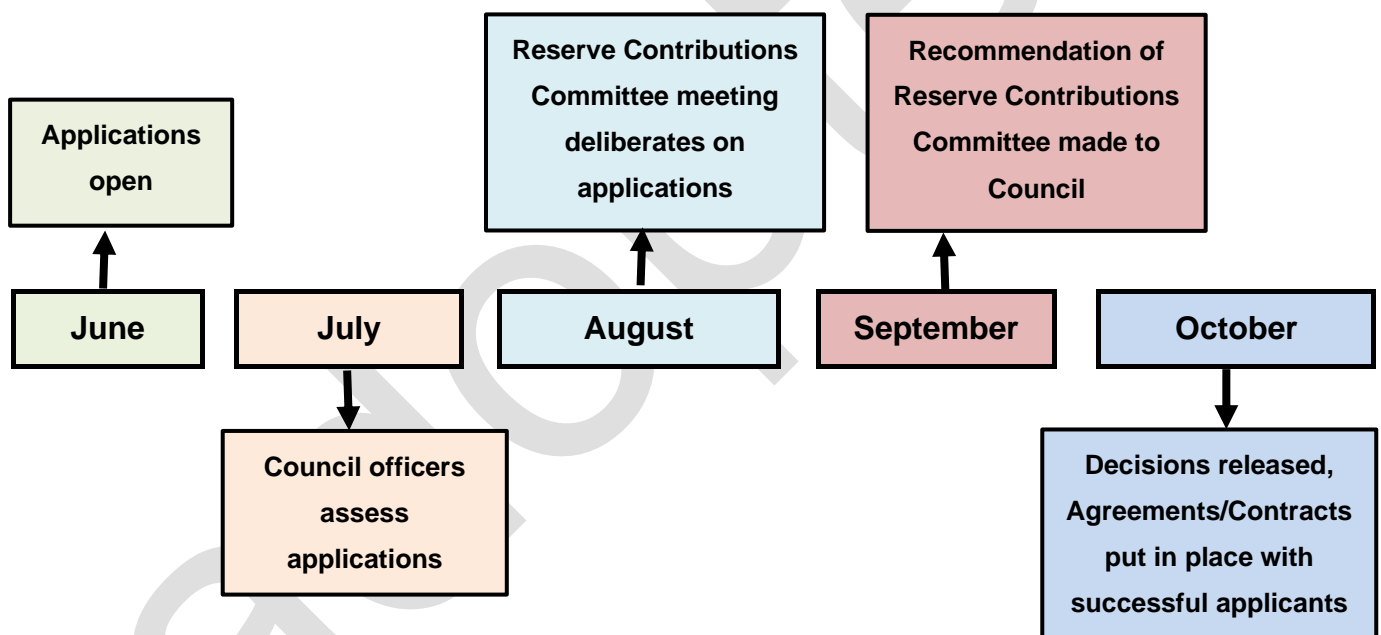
Applications open

Reserve Contributions Committee meeting deliberates on applications

Recommendation of Reserve Contributions Committee made to Council

June

July

August

September

October

Council officers assess applications

Decisions released, Agreements/Contracts put in place with successful applicants